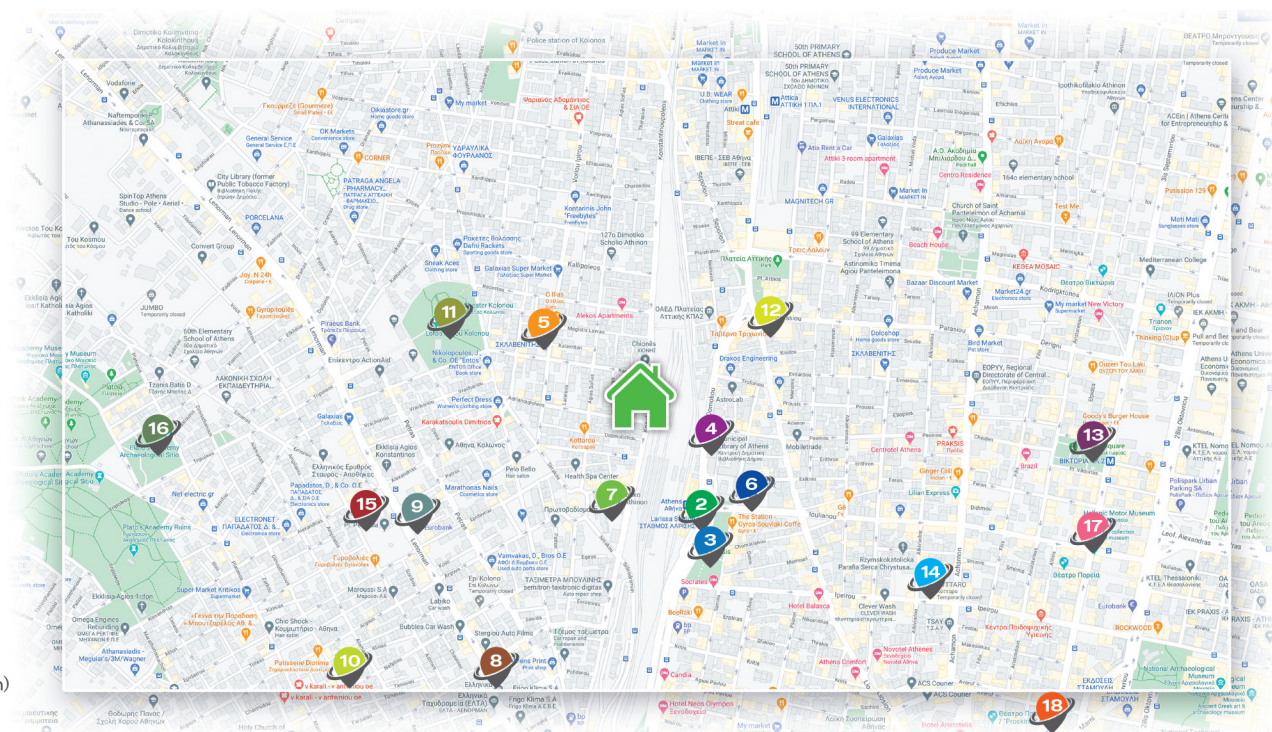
11
5
12
16
4
13
15
9
7
2
6
3
17
14
10
8
18

Police station of Kolonos
50th PRIMARY SCHOOL OF ATHENS
VENUS ELECTRONICS INTERNATIONAL
Produce Market
Okastore.gr
CK Markets
General Service
CORNER
PATRAGA ANGELA - PHARMACY
City Library (former Public Tobacco Factory)
PORCELANA
Sneak Aces
Galaxias Super Market
Alekos Apartments
Piraeus Bank
JUMBO
50th Elementary School of Athens
Perfect Dress
Karakatsoulis Dimitrios
Galaxias
Ekklisia Agios Konstantinos
Papadatos, D., & Co. O.E
ELECTRONET
Marathonas Nails
Health Spa Center
Vamvakas, D., Bros O.E
Super Market Kritikos
Moroussi S.A
Labiko
Bubbles Car Wash
Stergiou Auto Films
Omega Engines
Athanasiadis - Meguiar's/3M/Wagner
Patisserie Diorima
Socrates
Drakos Engineering
Astrolab
Municipal Library of Athens
Athens Larissa
The Station - Gyros Souvlaki Coffee
Hotel Balasca
Athens Comfort
Novotel Athens
Clever Wash
Rzymskokitolicka Parafia Swiętej Chrystusa
Ginger Grill
PRAKSIS
Lilian Express
Brazil
Bird Market
Dolcehop
Bazaar Discount Market
Beach House
Centro Residence
Attiki 3-room apartment
Market In
MAGNITECH GR
Galaxias
Attica
Street cafe
U.D. WEAR
Kontarinis John "Freebytes"
127o Dimotiko Scholio Athinon
Piraeus 129
Moti Mati
Mediterranean College
KEDEA MOSAIC
My market New Victory
Thinking (Club)
Pull and Bear
Ouzeri Tou Laki
Goody's Burger House
Hellenic Motor Museum
Polispark Urban Parking SA
KTEL Thessaloniki
ROCKWOOD
National Archaeological Museum
ACS Courier
Hotel Nea Olympia
Candia
BeeRiki
Plato's Academy Ruins
Academy
Net electric gr
Ekklisia Agios Loukas
Tou Kosmou
SpinTop Athens Studio
Convert Group
Naftemporiki Athanassiades & Co. SA
Vodafone
Joy. N 24h
Gyropoutes
Elliniko Tachydromeio (ELTA)
Fnac Klima S.A
Chic Shock
ACS Courier
IEK PRAXIS
IEK AKMI
KTEL Nomou
Athens Univer
Test Me
Attiki 1 P.A.1